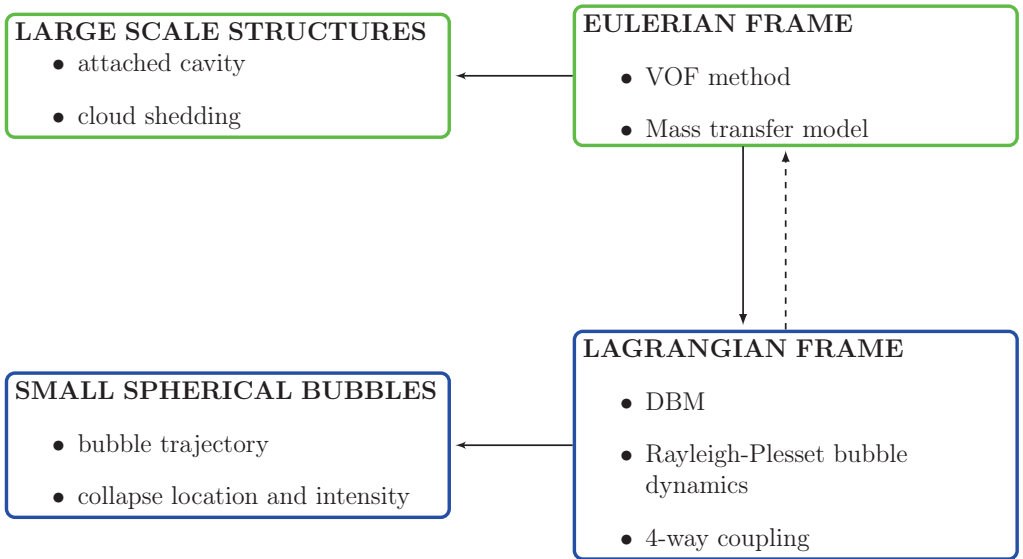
LARGE SCALE STRUCTURES
• attached cavity
• cloud shedding

EULERIAN FRAME
• VOF method
• Mass transfer model

LAGRANGIAN FRAME
• DBM
• Rayleigh-Plesset bubble dynamics
• 4-way coupling

SMALL SPHERICAL BUBBLES
• bubble trajectory
• collapse location and intensity